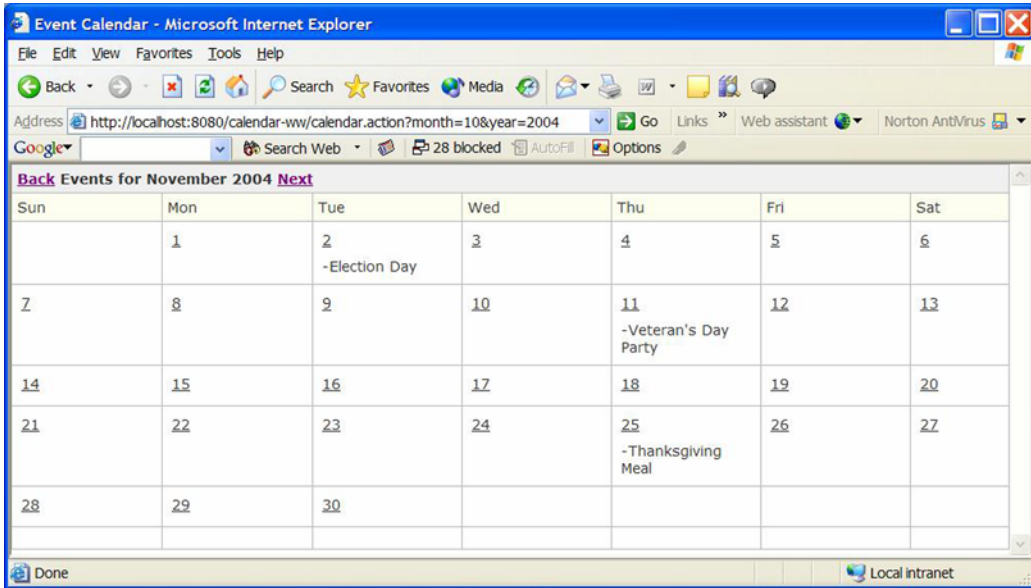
Event Calendar - Microsoft Internet Explorer

File Edit View Favorites Tools Help

Back Search Favorites Media

Address http://localhost:8080/calendar-ww/calendar.action?month=10&year=2004 Go Links » Web assistant Norton AntiVirus

Google Search Web 28 blocked AutoFill Options

Back Events for November 2004 Next

| Sun | Mon | Tue | Wed | Thu | Fri | Sat |
|---|---|---|---|---|---|---|
| | 1 | 2 -Election Day | 3 | 4 | 5 | 6 |
| 7 | 8 | 9 | 10 | 11 -Veteran's Day Party | 12 | 13 |
| 14 | 15 | 16 | 17 | 18 | 19 | 20 |
| 21 | 22 | 23 | 24 | 25 -Thanksgiving Meal | 26 | 27 |
| 28 | 29 | 30 | | | | |

Done Local intranet